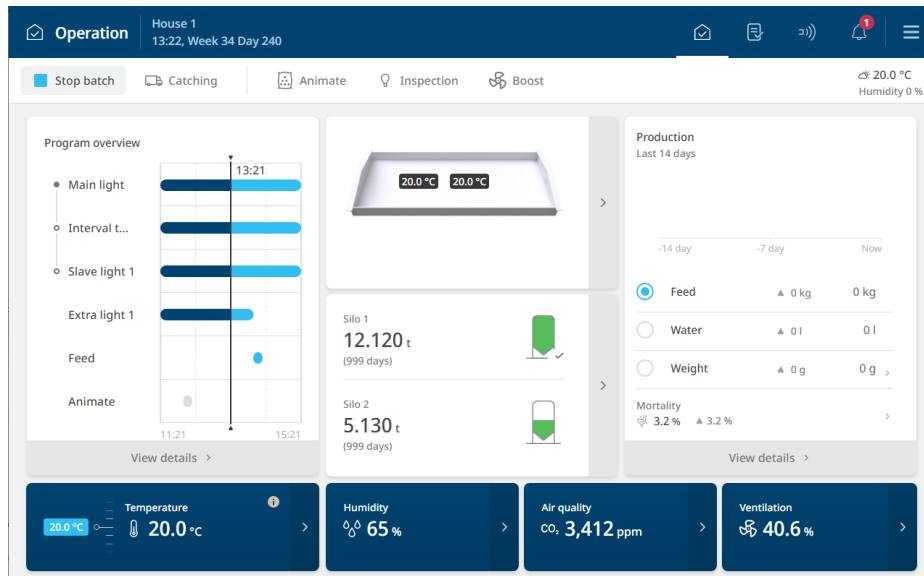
Operation
House 1
13:22, Week 34 Day 240
1

Stop batch
Catching
Animate
Inspection
Boost
20.0 °C
Humidity 0 %

Program overview
13:21
Main light
Interval t...
Slave light 1
Extra light 1
Feed
Animate
11:21
15:21
View details ›

20.0 °C
20.0 °C
›

Silo 1
12.120 t
(999 days)
Silo 2
5.130 t
(999 days)
›

Production
Last 14 days
-14 day
-7 day
Now
Feed ▲ 0 kg 0 kg
Water ▲ 0 l 0 l
Weight ▲ 0 g 0 g ›
Mortality
3.2 % ▲ 3.2 %
›
View details ›

Temperature
20.0 °C
20.0 °C
›
Humidity
65 %
›
Air quality
$CO_2$ 3,412 ppm
›
Ventilation
40.6 %
›